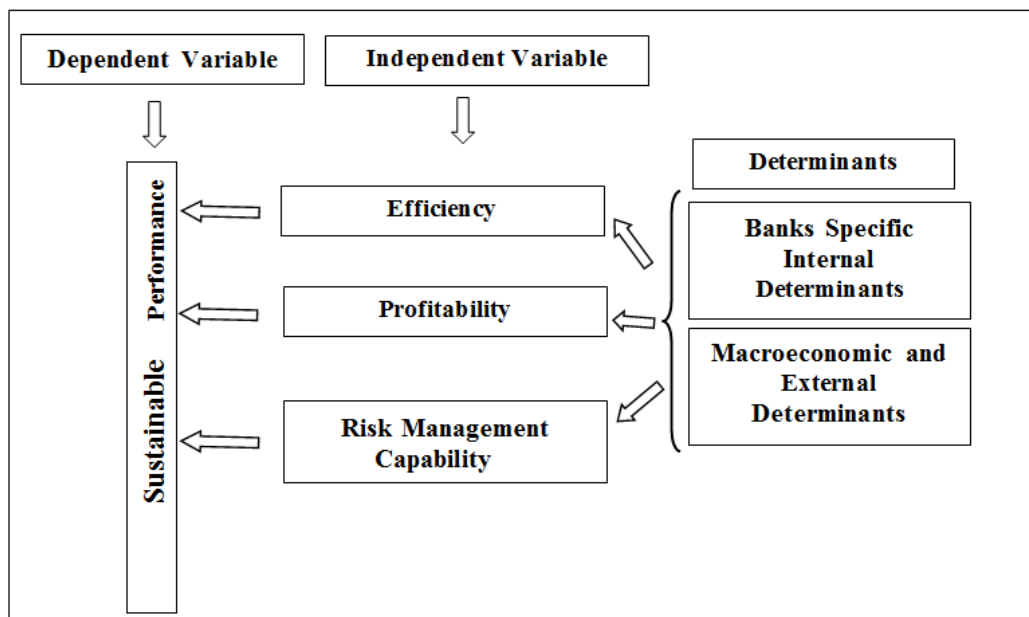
Dependent Variable

Independent Variable

Sustainable Performance

Efficiency

Profitability

Risk Management Capability

Determinants

Banks Specific Internal Determinants

Macroeconomic and External Determinants